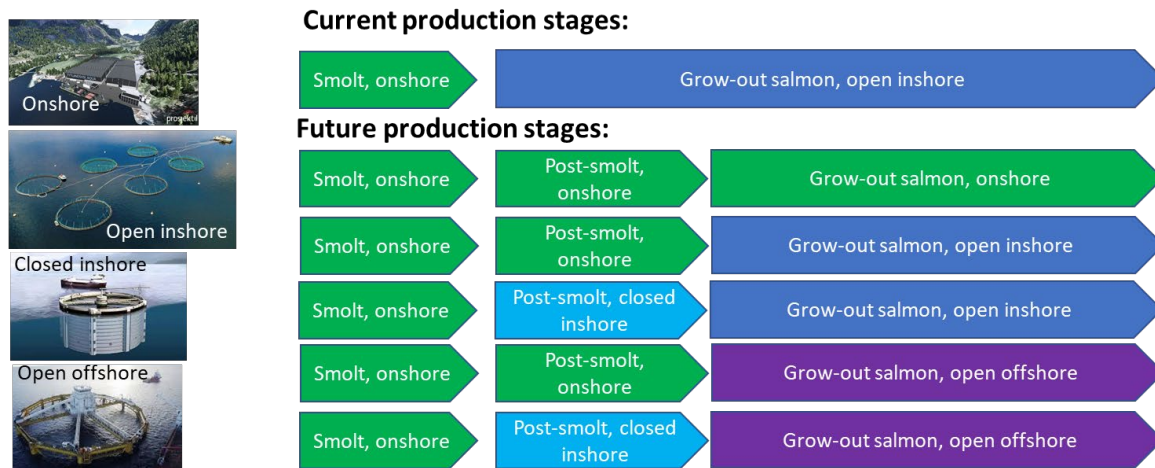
Onshore

prosjekt

Open inshore

Closed inshore

Open offshore

Current production stages:

Smolt, onshore

Grow-out salmon, open inshore

Future production stages:

Smolt, onshore

Post-smolt, onshore

Grow-out salmon, onshore

Smolt, onshore

Post-smolt, onshore

Grow-out salmon, open inshore

Smolt, onshore

Post-smolt, closed inshore

Grow-out salmon, open inshore

Smolt, onshore

Post-smolt, onshore

Grow-out salmon, open offshore

Smolt, onshore

Post-smolt, closed inshore

Grow-out salmon, open offshore